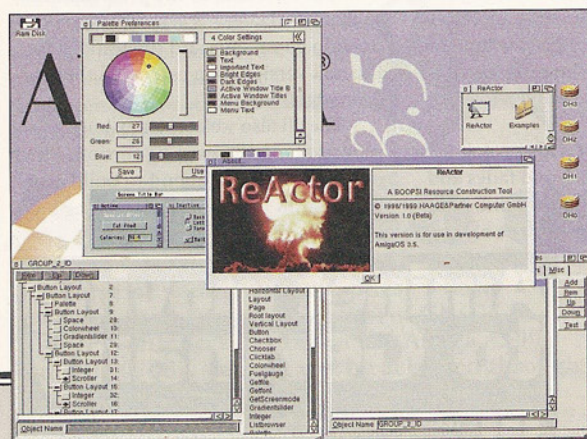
Ram Disk

Palette Preferences

4 Color Settings

Background
Text
Important Text
Bright Edges
Dark Edges
Active Window Title B
Active Window Titles
Menu Background
Menu Text

Red: 27
Green: 26
Blue: 12

Save
Use

A

3.5

ReActor

ReActor
Examples

DH3
DH2
DH1
DH0

ReActor

ReActor

A BOOPSI Resource Construction Tool

© 1998/1999 HAAGE&Partner Computer GmbH
Version: 1.0 (Beta)

This version is for use in development of AmigaOS 3.5.

OK

GROUP_2_ID

New
Up
Down

Button Layout 2
Button Layout 7
Palette 8
Button Layout 9
Space 28
Colorwheel 10
Gradientslider 11
Space 29
Button Layout 12
Button Layout 13
Integer 31
Scroller 14
Button Layout 15
Integer 32
Scroller 16
Button Layout 17

Object Name

Horizontal Layout
Layout
Page
Root layout
Vertical Layout
Button
Checkbox
Chooser
Clicktab
Colorwheel
Fuelgauge
Getfile
Getfont
GetScreenmode
Gradientslider
Integer
Listbrowser

Object Name GROUP_2_ID

Misc
Add
Rem
Up
Doub
Test